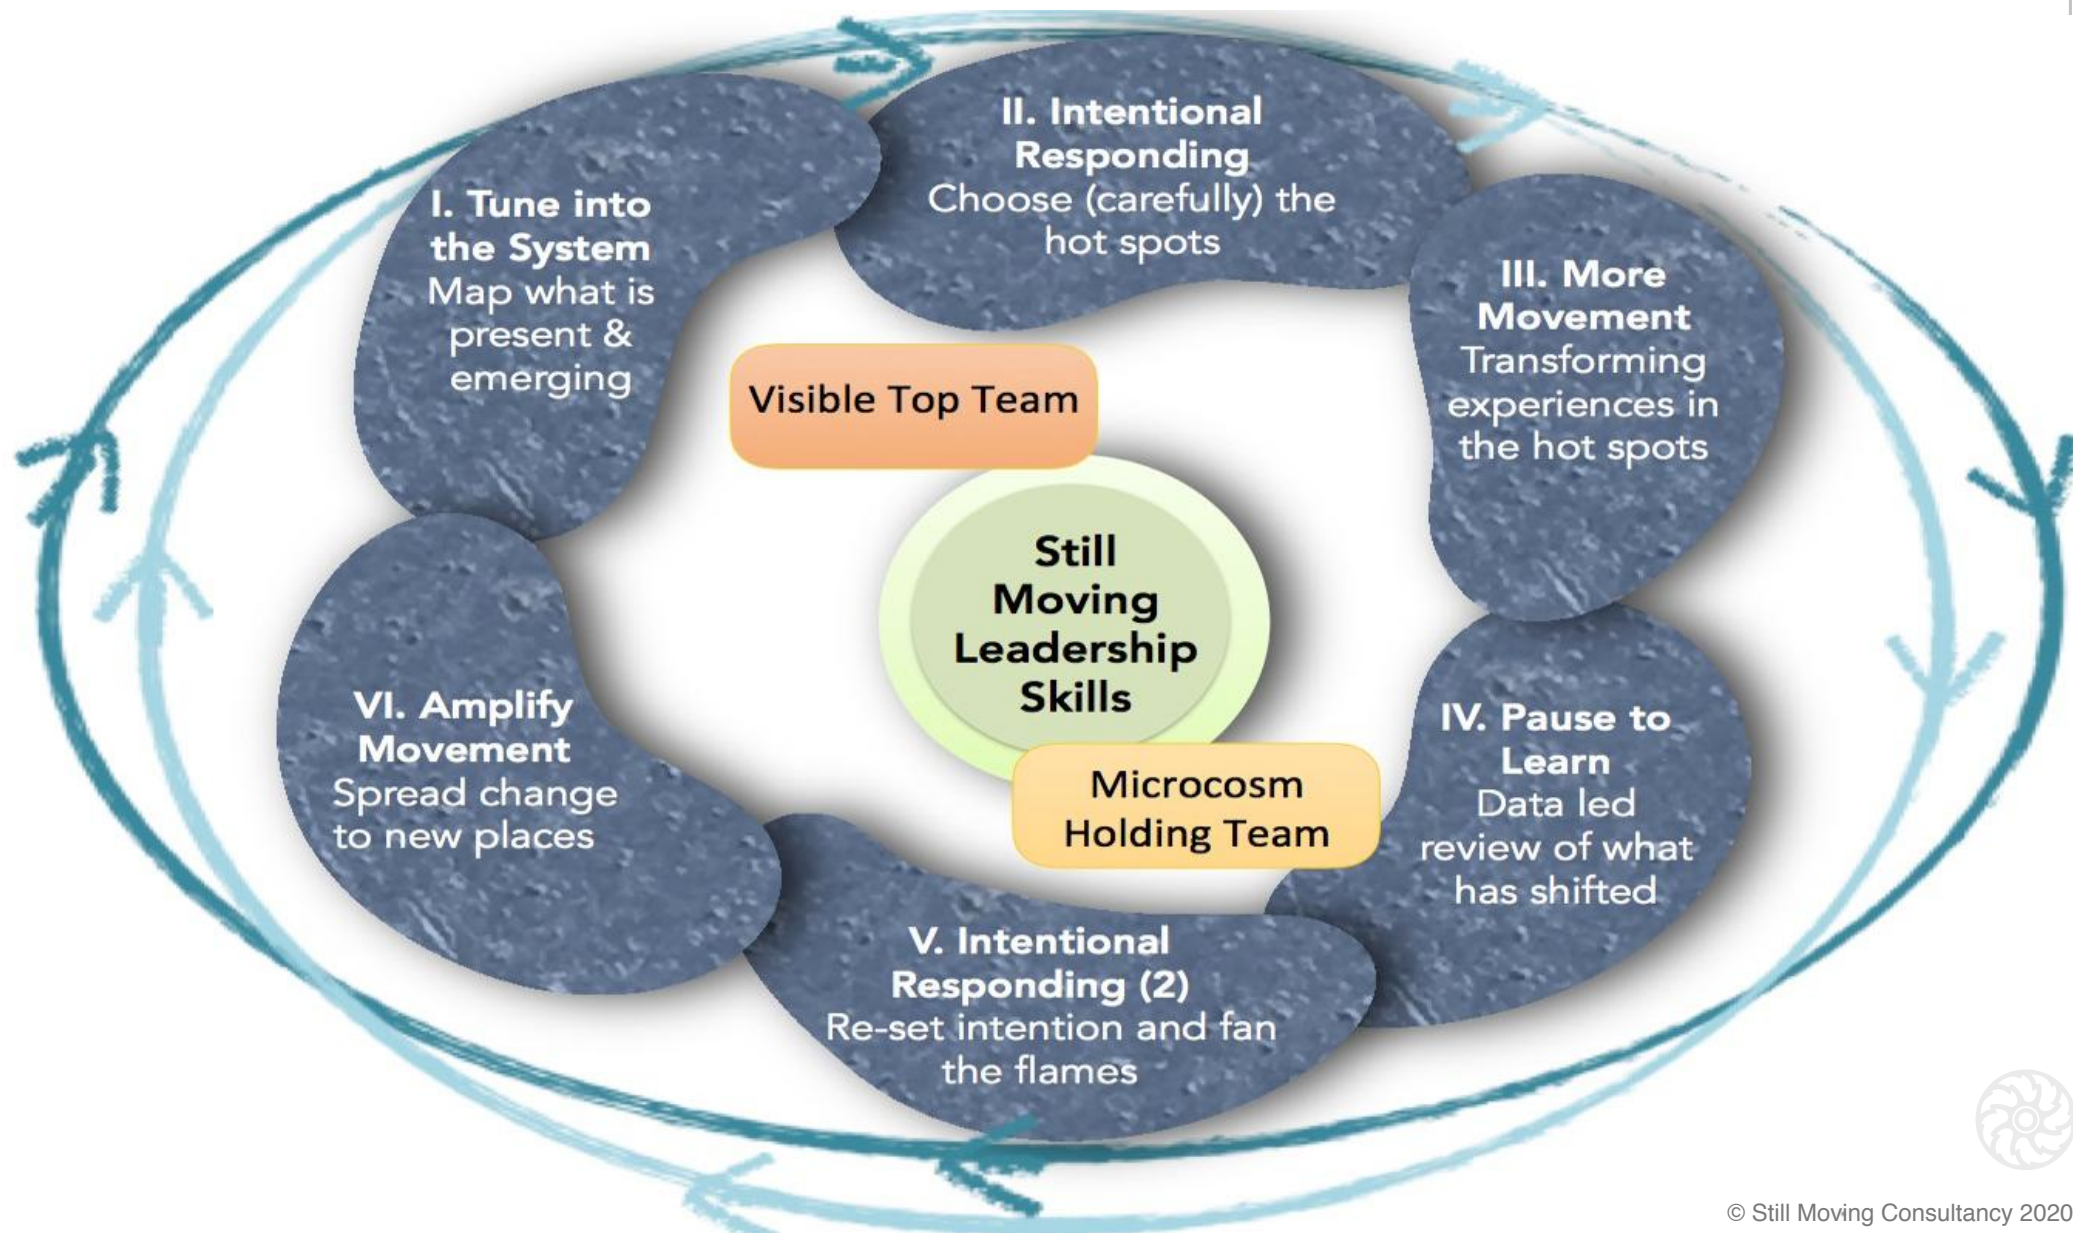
I. Tune into the System
Map what is present & emerging

II. Intentional Responding
Choose (carefully) the hot spots

III. More Movement
Transforming experiences in the hot spots

IV. Pause to Learn
Data led review of what has shifted

V. Intentional Responding (2)
Re-set intention and fan the flames

VI. Amplify Movement
Spread change to new places

Visible Top Team

Still Moving Leadership Skills

Microcosm Holding Team

© Still Moving Consultancy 2020